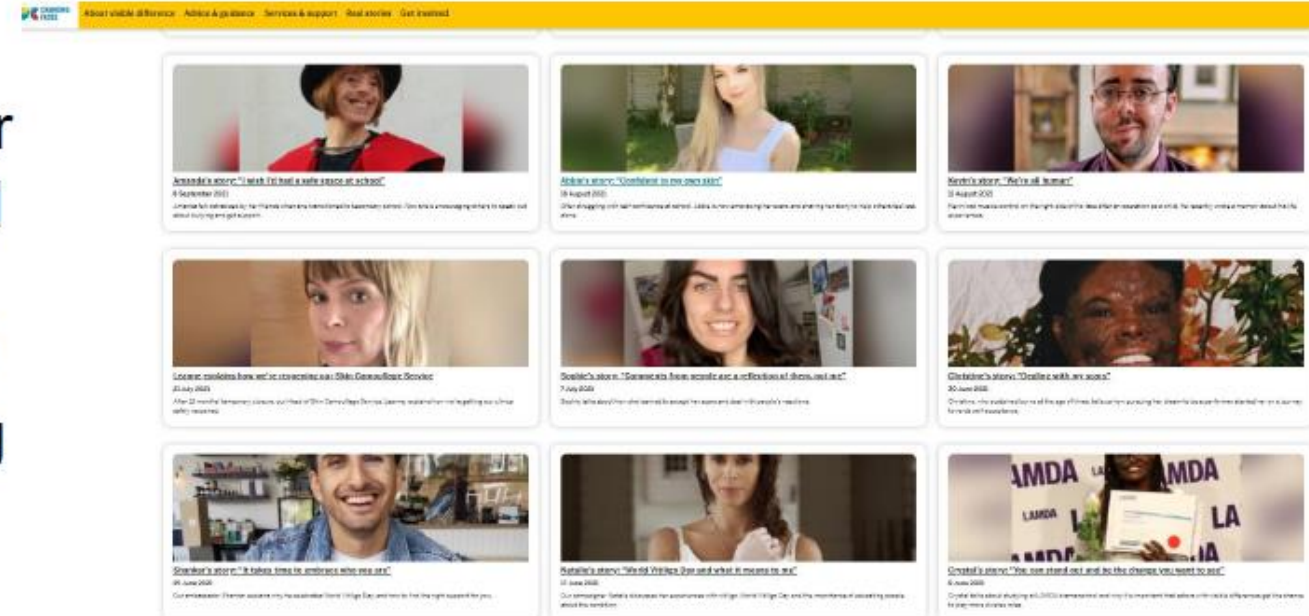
CHANGING FACES

About visible difference Advice & guidance Services & support Real stories Get involved

Amanda's story: "I wish I'd had a safe space at school"
6 September 2021
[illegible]

Abbie's story: "Confident in my own skin"
18 August 2021
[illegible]

Kevin's story: "We're all human"
11 August 2021
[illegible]

Leanne explains how we're reopening our Skin Camouflage Service
23 July 2020
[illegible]

Sophie's story: "Comments from people are a reflection of them, not me"
7 July 2020
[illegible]

Christine's story: "Dealing with my scars"
30 June 2020
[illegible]

Shanker's story: "It takes time to embrace who you are"
25 June 2020
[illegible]

Natalie's story: "World Vitiligo Day and what it means to me"
17 June 2020
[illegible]

Crystal's story: "You can stand out and be the change you want to see"
5 June 2020
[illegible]

LAMDA LAMDA LAMDA LA